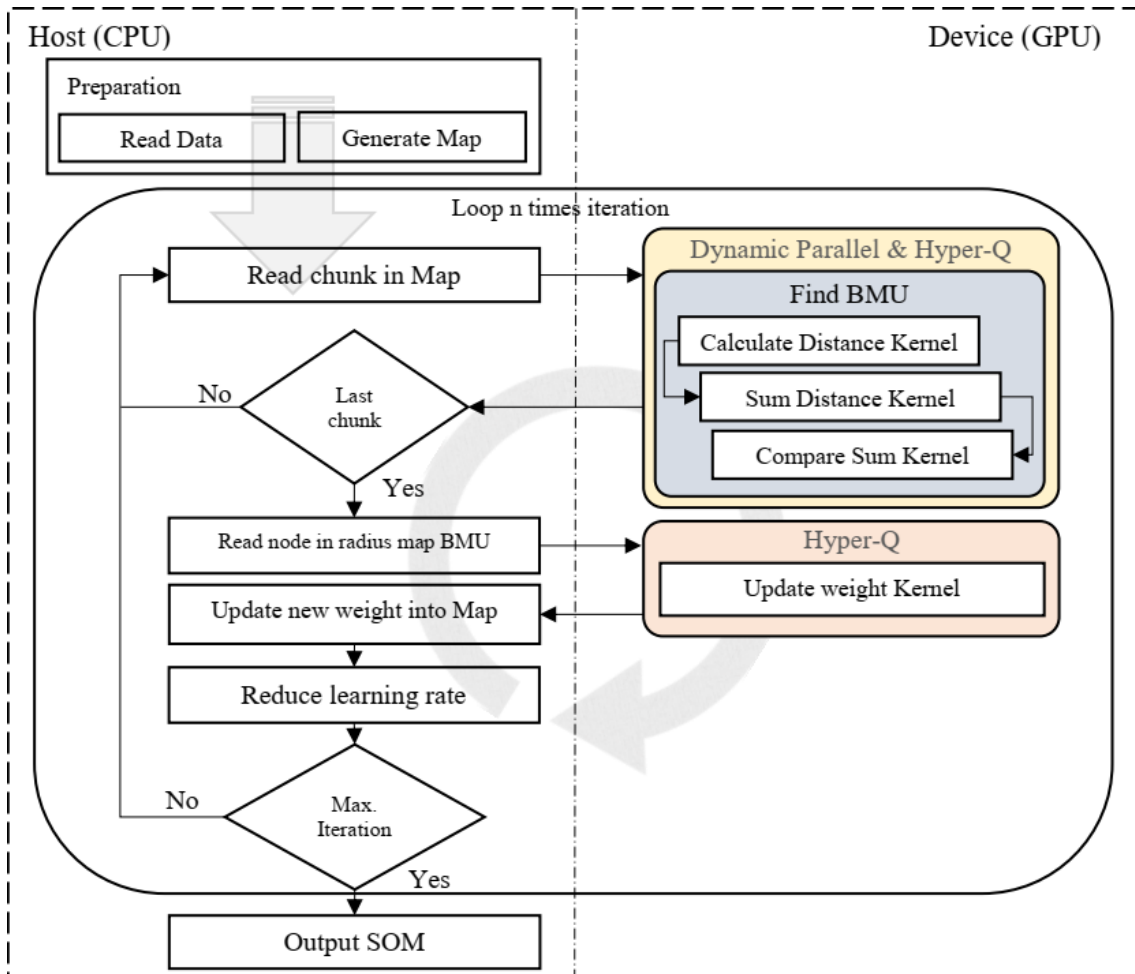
Host (CPU)

Device (GPU)

Preparation

Read Data

Generate Map

Loop n times iteration

Read chunk in Map

Dynamic Parallel & Hyper-Q

Find BMU

Calculate Distance Kernel

Sum Distance Kernel

Compare Sum Kernel

No

Last chunk

Yes

Read node in radius map BMU

Hyper-Q

Update weight Kernel

Update new weight into Map

Reduce learning rate

No

Max. Iteration

Yes

Output SOM